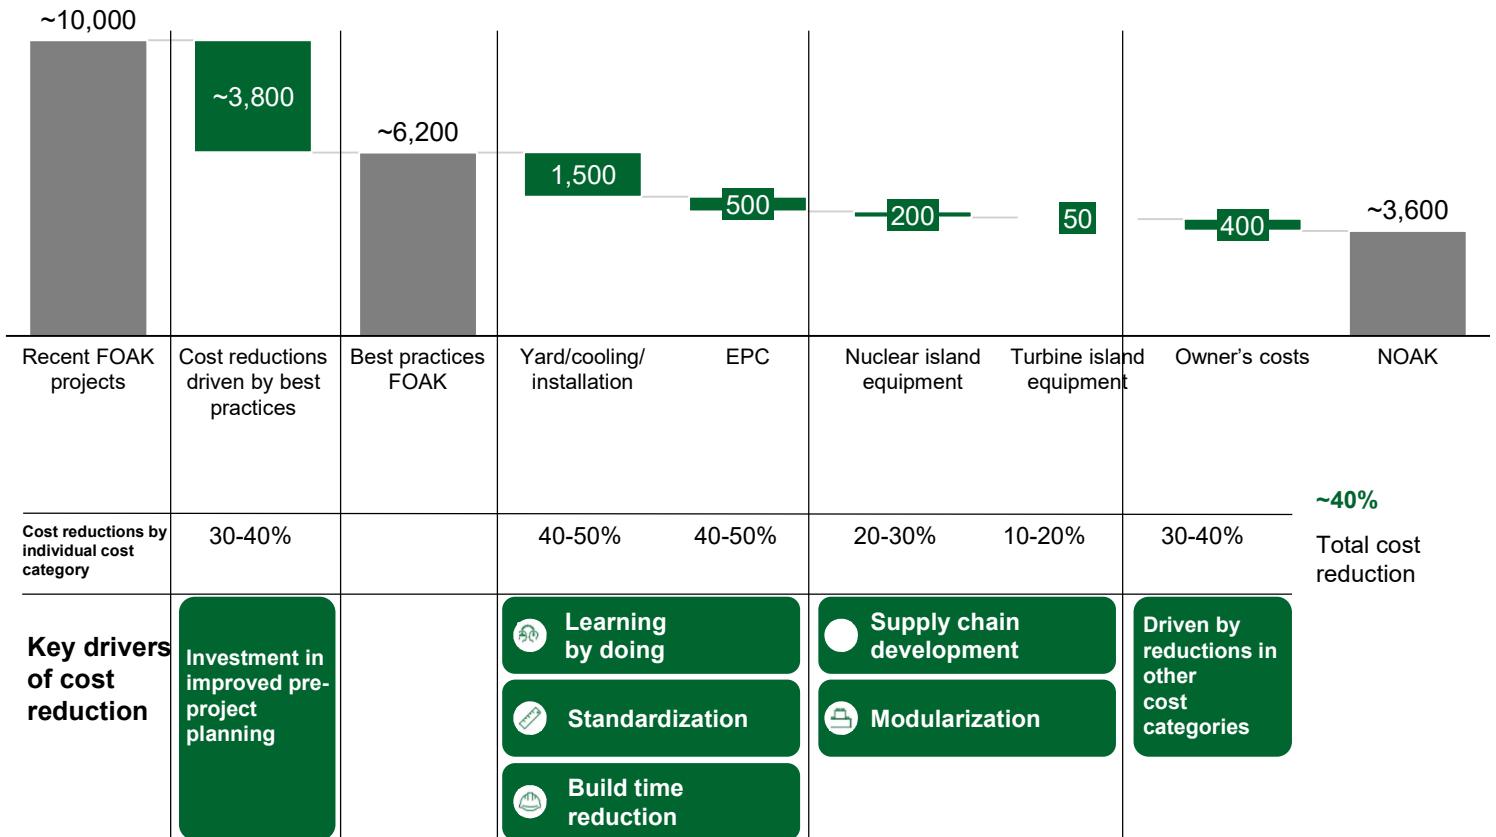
~10,000

~3,800

~6,200

1,500

500

200

50

400

~3,600

Recent FOAK projects

Cost reductions driven by best practices

Best practices FOAK

Yard/cooling/ installation

EPC

Nuclear island equipment

Turbine island equipment

Owner's costs

NOAK

Cost reductions by individual cost category

30-40%

40-50%

40-50%

20-30%

10-20%

30-40%

~40%

Total cost reduction

Key drivers of cost reduction

Investment in improved pre-project planning

Learning by doing

Standardization

Build time reduction

Supply chain development

Modularization

Driven by reductions in other cost categories